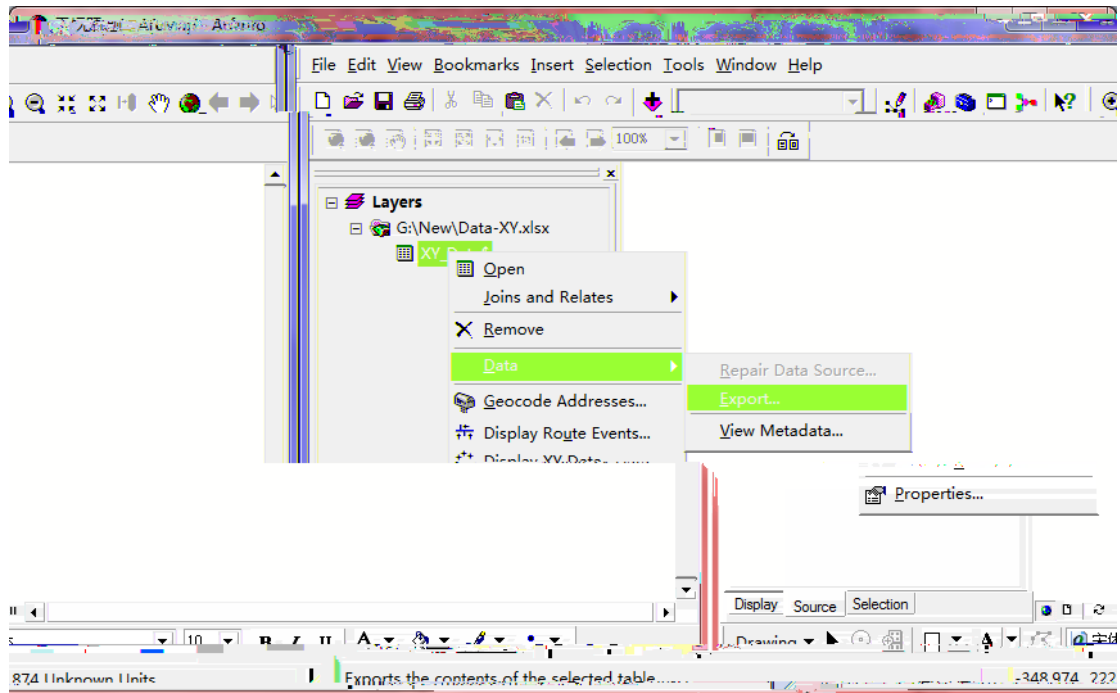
File Edit View Bookmarks Insert Selection Tools Window Help

100%

Layers
G:\New\Data-XY.xlsx
XY_Data$

Open
Joins and Relates
Remove
Data
Geocode Addresses...
Display Route Events...
Display XY Data...

Repair Data Source...
Export...
View Metadata...

Properties...

Display Source Selection

10 B I U A

Drawing

874 Unknown Units
Exports the contents of the selected table.
348.974 222